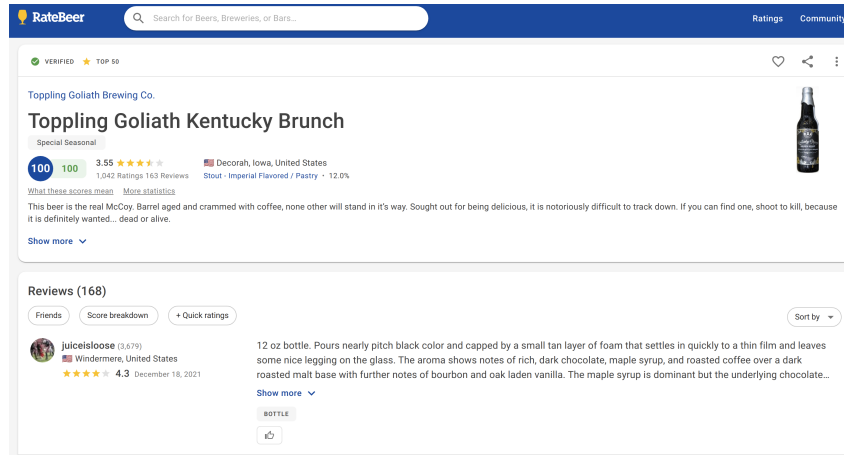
RateBeer

Search for Beers, Breweries, or Bars...

Ratings Community

VERIFIED TOP 50

Toppling Goliath Brewing Co.

Toppling Goliath Kentucky Brunch

Special Seasonal

100 100 3.55 1,042 Ratings 163 Reviews

Decorah, Iowa, United States

Stout - Imperial Flavored / Pastry • 12.0%

What these scores mean More statistics

This beer is the real McCoy. Barrel aged and crammed with coffee, none other will stand in it's way. Sought out for being delicious, it is notoriously difficult to track down. If you can find one, shoot to kill, because it is definitely wanted... dead or alive.

Show more

Reviews (168)

Friends Score breakdown + Quick ratings Sort by

juiceisloose (3,679)
Windermere, United States
4.3 December 18, 2021

12 oz bottle. Pours nearly pitch black color and capped by a small tan layer of foam that settles in quickly to a thin film and leaves some nice legging on the glass. The aroma shows notes of rich, dark chocolate, maple syrup, and roasted coffee over a dark roasted malt base with further notes of bourbon and oak laden vanilla. The maple syrup is dominant but the underlying chocolate...

Show more

BOTTLE